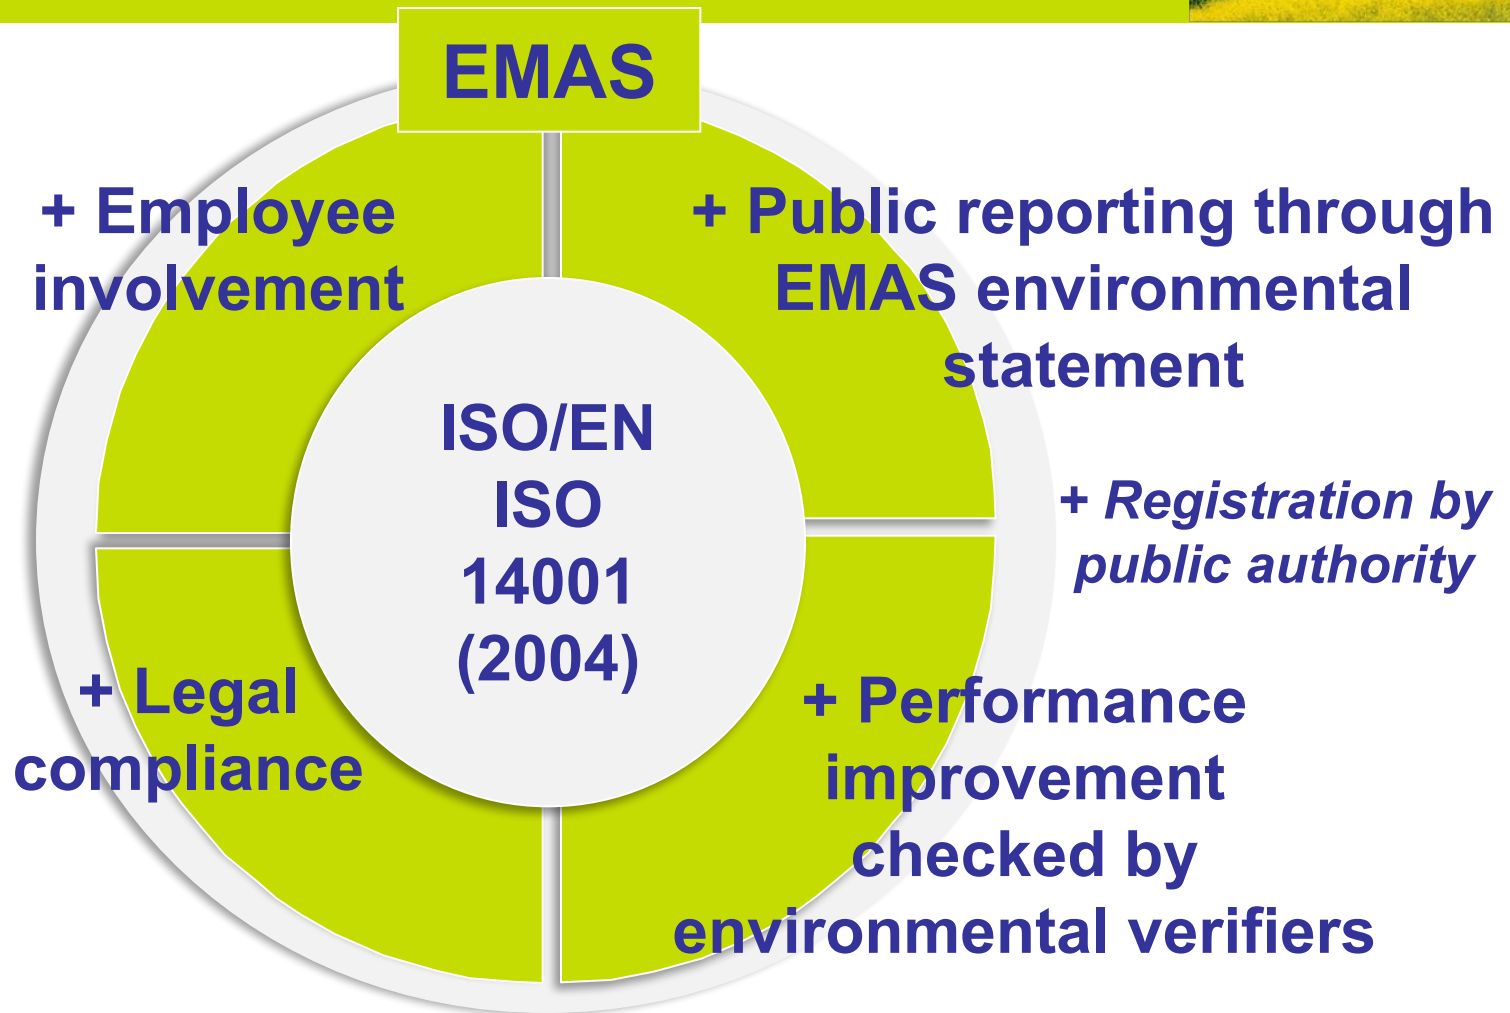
EMAS

+ Employee involvement

+ Public reporting through EMAS environmental statement

ISO/EN ISO 14001 (2004)

+ Registration by public authority

+ Legal compliance

+ Performance improvement checked by environmental verifiers